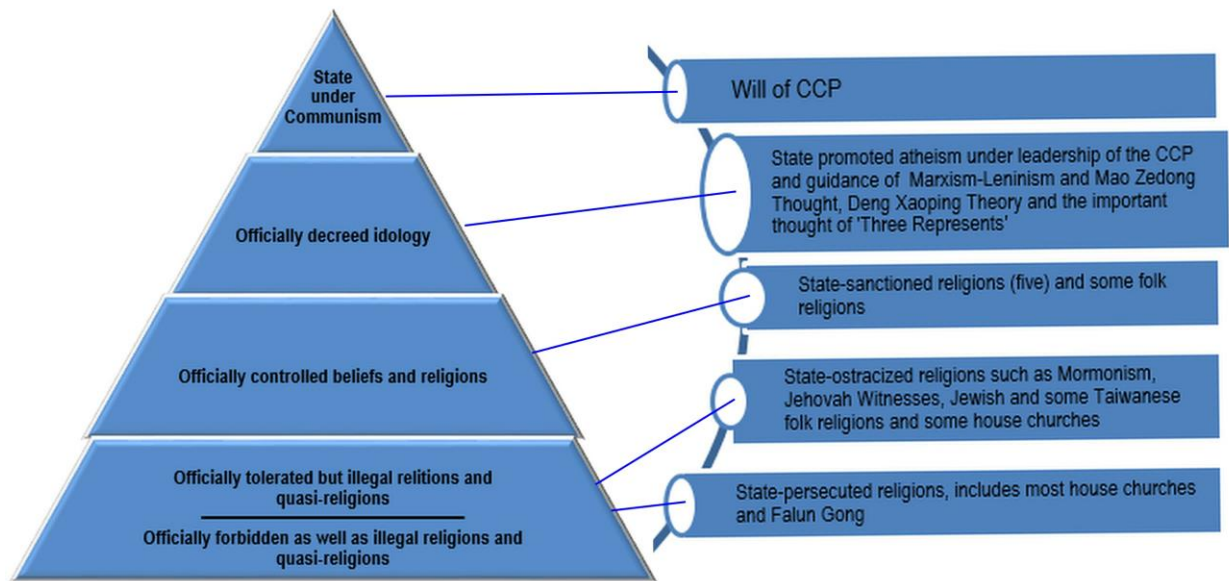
State under Communism

Officially decreed idology

Officially controlled beliefs and religions

Officially tolerated but illegal relitions and quasi-religions

Officially forbidden as well as illegal religions and quasi-religions

Will of CCP

State promoted atheism under leadership of the CCP and guidance of Marxism-Leninism and Mao Zedong Thought, Deng Xaoping Theory and the important thought of 'Three Represents'

State-sanctioned religions (five) and some folk religions

State-ostracized religions such as Mormonism, Jehovah Witnesses, Jewish and some Taiwanese folk religions and some house churches

State-persecuted religions, includes most house churches and Falun Gong